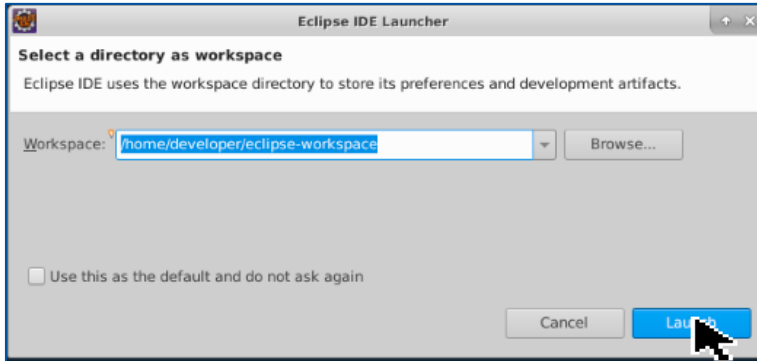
Eclipse IDE Launcher

Select a directory as workspace

Eclipse IDE uses the workspace directory to store its preferences and development artifacts.

Workspace: /home/developer/eclipse-workspace

Browse...

Use this as the default and do not ask again

Cancel

La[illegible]h